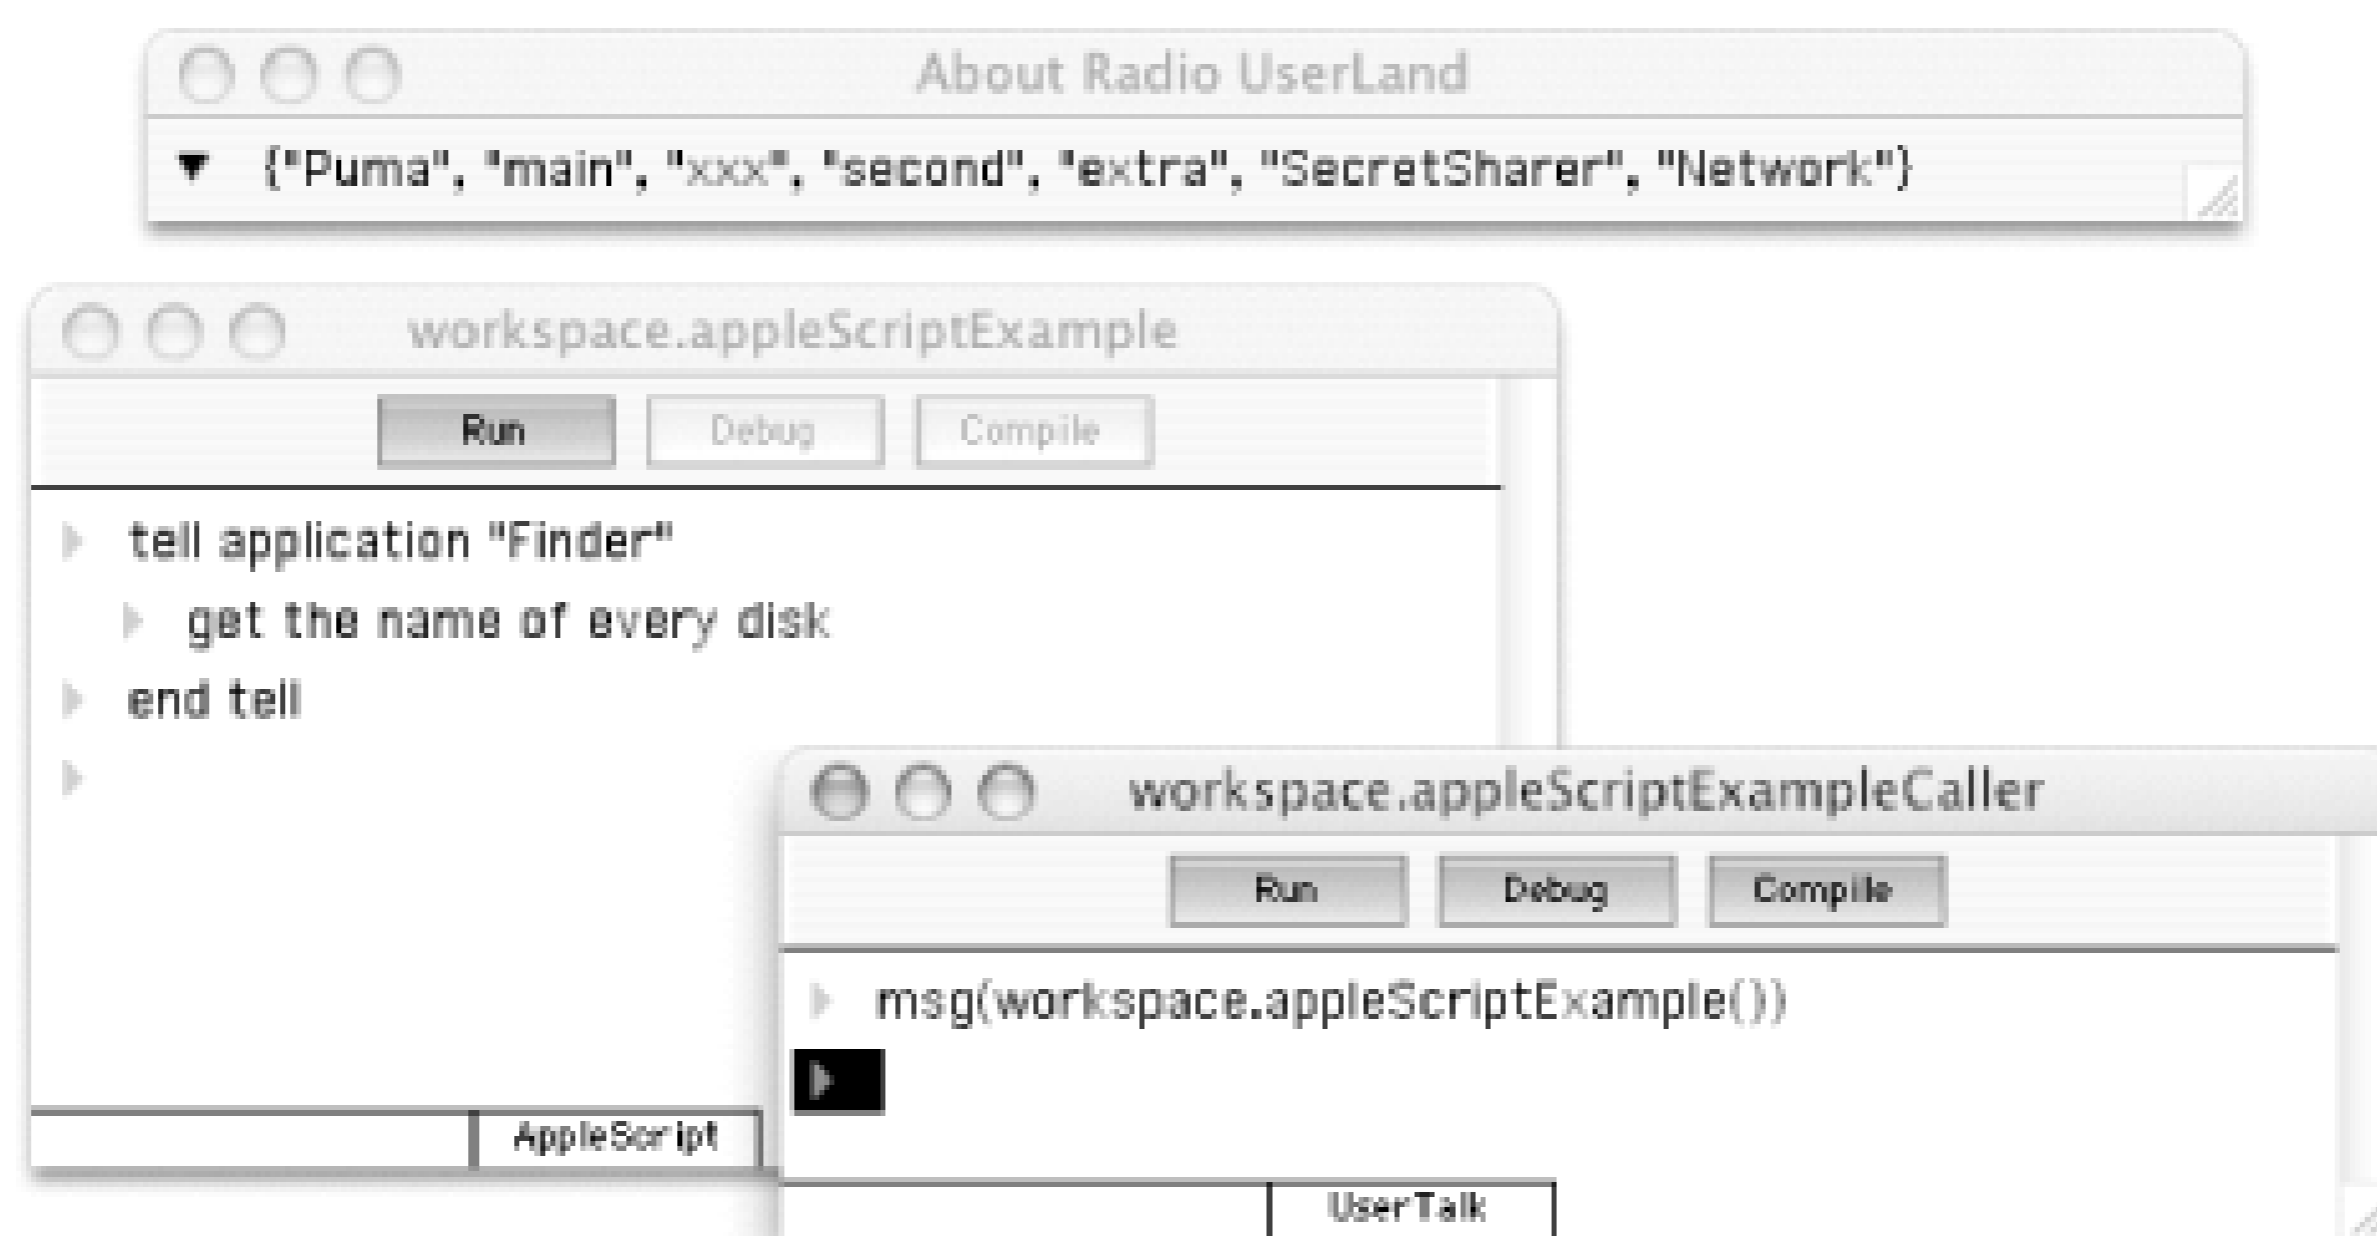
About Radio UserLand

{"Puma", "main", "xxx", "second", "extra", "SecretSharer", "Network"}

workspace.appleScriptExample

Run Debug Compile

tell application "Finder"

get the name of every disk

end tell

AppleScript

workspace.appleScriptExampleCaller

Run Debug Compile

msg(workspace.appleScriptExample())

UserTalk